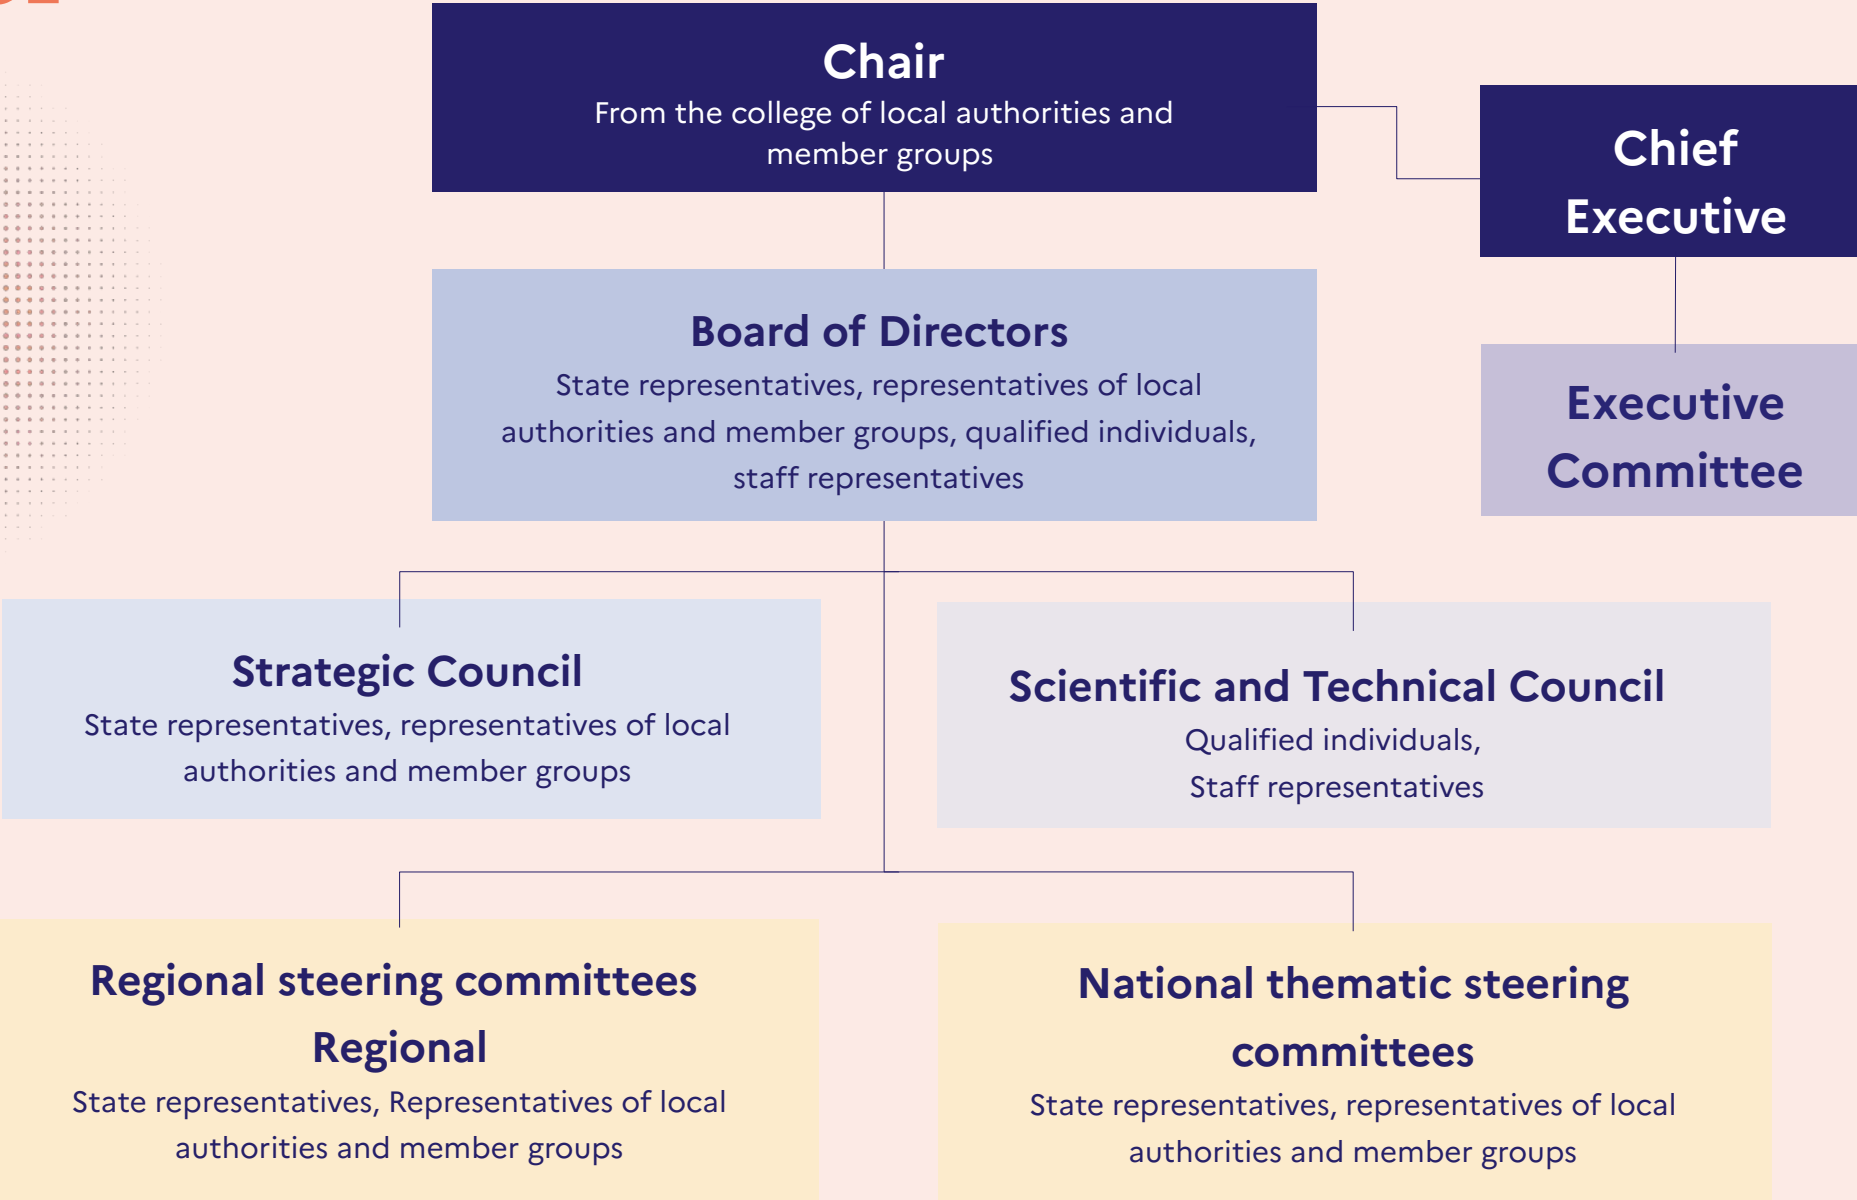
Chair
From the college of local authorities and member groups

Chief Executive

Board of Directors
State representatives, representatives of local authorities and member groups, qualified individuals, staff representatives

Executive Committee

Strategic Council
State representatives, representatives of local authorities and member groups

Scientific and Technical Council
Qualified individuals,
Staff representatives

Regional steering committees
Regional
State representatives, Representatives of local authorities and member groups

National thematic steering committees
State representatives, representatives of local authorities and member groups